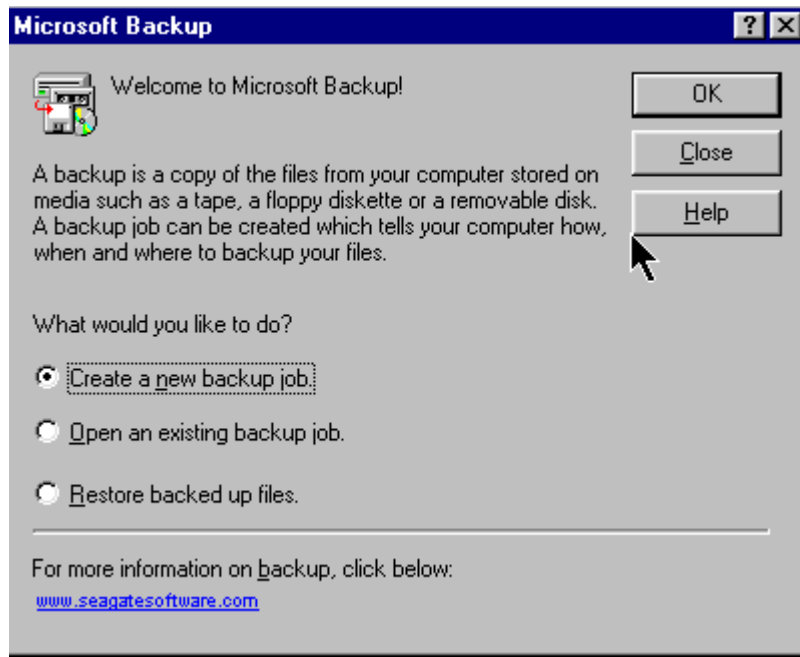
Microsoft Backup

?

Welcome to Microsoft Backup!

OK

Close

Help

A backup is a copy of the files from your computer stored on media such as a tape, a floppy diskette or a removable disk. A backup job can be created which tells your computer how, when and where to backup your files.

What would you like to do?

Create a new backup job.

Open an existing backup job.

Restore backed up files.

For more information on backup, click below:

www.seagatesoftware.com